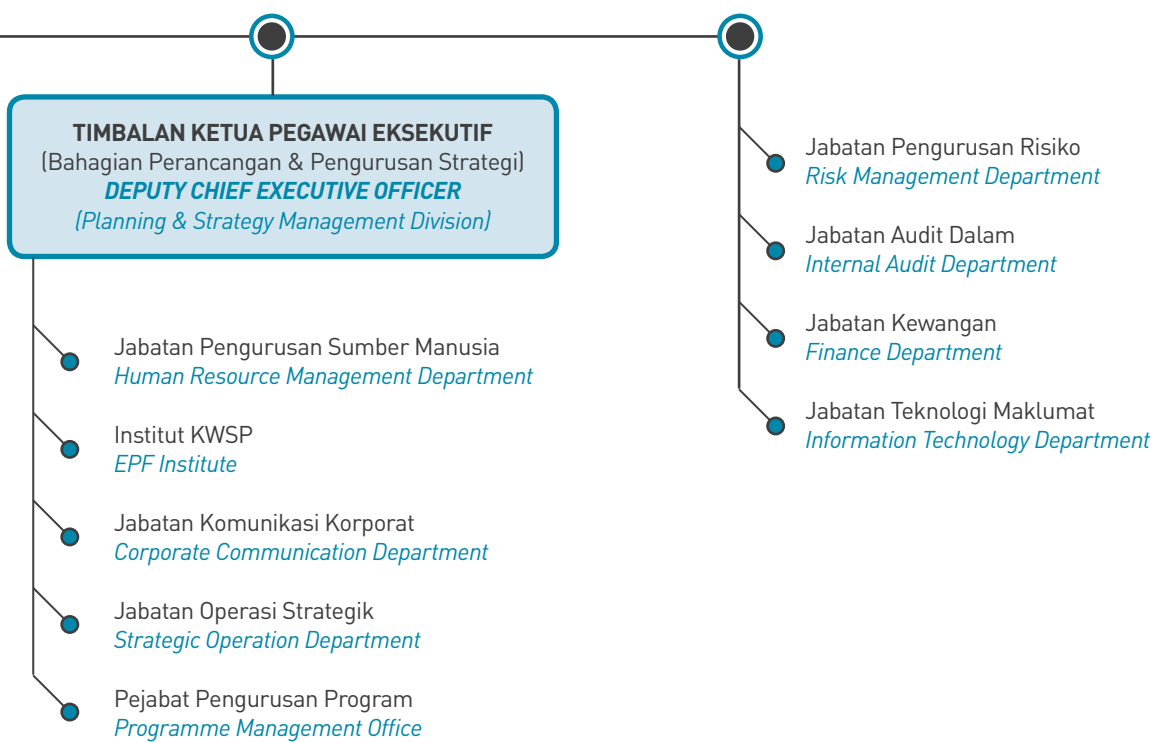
TIMBALAN KETUA PEGAWAI EKSEKUTIF
(Bahagian Perancangan & Pengurusan Strategi)
DEPUTY CHIEF EXECUTIVE OFFICER
(Planning & Strategy Management Division)

Jabatan Pengurusan Sumber Manusia
Human Resource Management Department

Institut KWSP
EPF Institute

Jabatan Komunikasi Korporat
Corporate Communication Department

Jabatan Operasi Strategik
Strategic Operation Department

Pejabat Pengurusan Program
Programme Management Office

Jabatan Pengurusan Risiko
Risk Management Department

Jabatan Audit Dalam
Internal Audit Department

Jabatan Kewangan
Finance Department

Jabatan Teknologi Maklumat
Information Technology Department